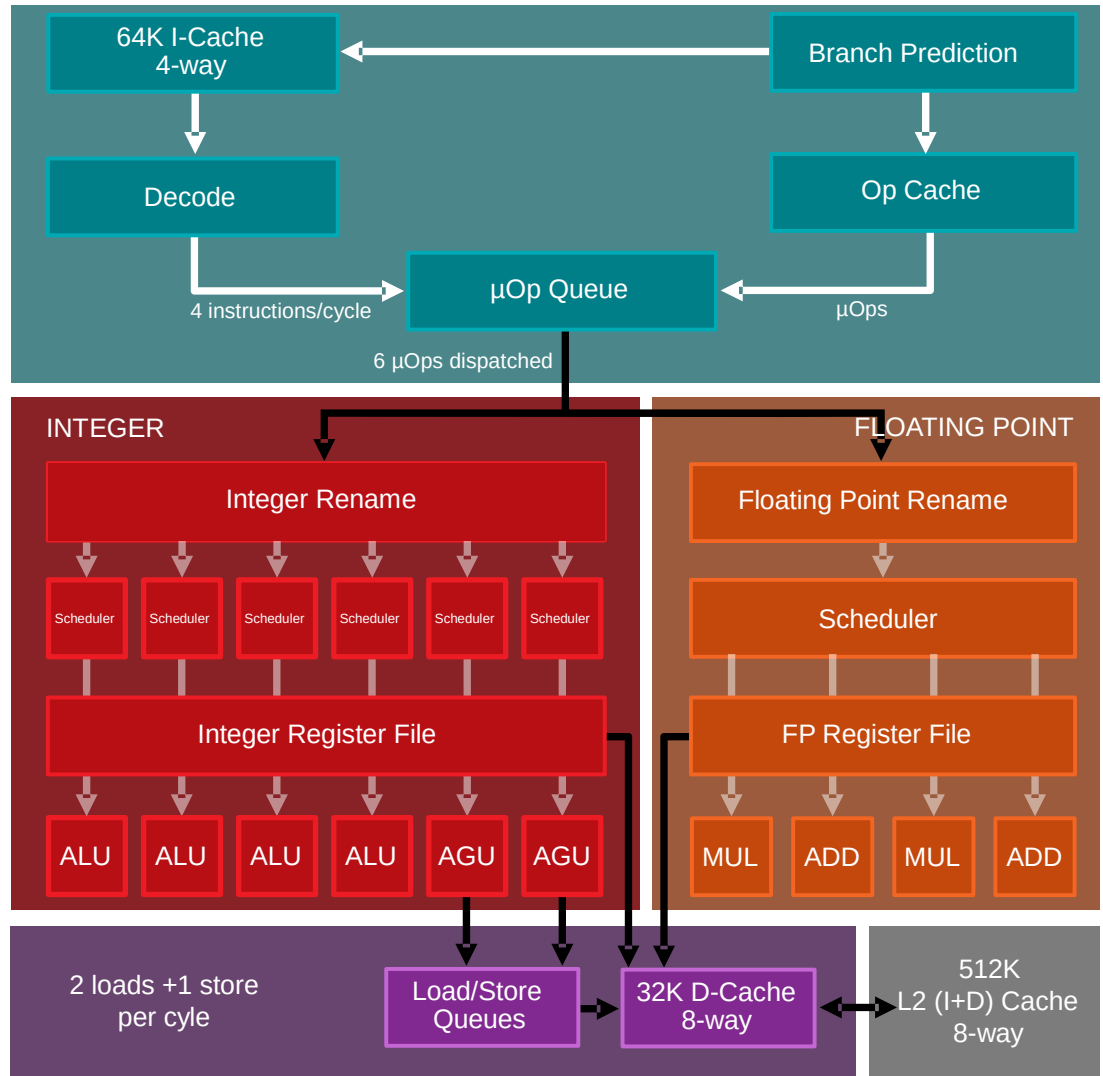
64K I-Cache
4-way

Branch Prediction

Decode

Op Cache

µOp Queue

4 instructions/cycle

µOps

6 µOps dispatched

INTEGER

FLOATING POINT

Integer Rename

Floating Point Rename

Scheduler
Scheduler
Scheduler
Scheduler
Scheduler
Scheduler

Scheduler

Integer Register File

FP Register File

ALU
ALU
ALU
ALU
AGU
AGU

MUL
ADD
MUL
ADD

2 loads +1 store
per cyle

Load/Store
Queues

32K D-Cache
8-way

512K
L2 (I+D) Cache
8-way